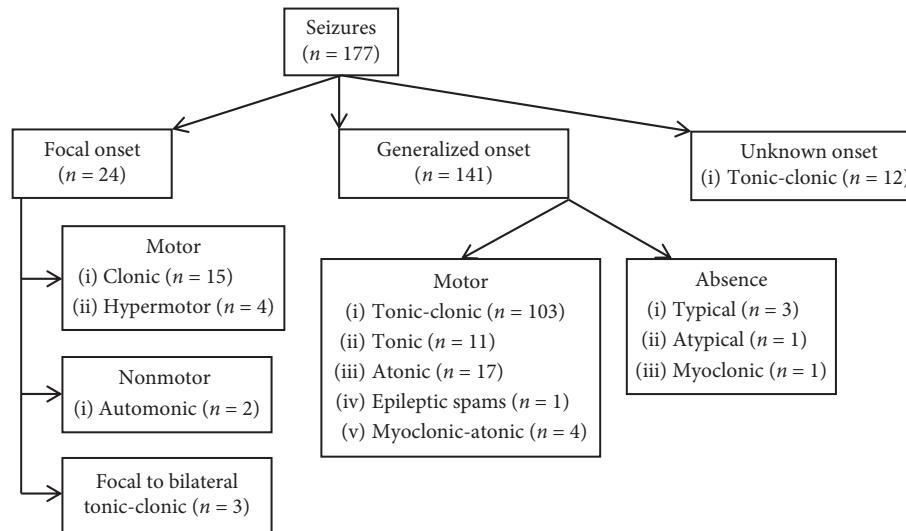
Seizures
($n = 177$)

Focal onset
($n = 24$)

Generalized onset
($n = 141$)

Unknown onset
(i) Tonic-clonic ($n = 12$)

Motor
(i) Clonic ($n = 15$)
(ii) Hypermotor ($n = 4$)

Nonmotor
(i) Automonic ($n = 2$)

Focal to bilateral tonic-clonic ($n = 3$)

Motor
(i) Tonic-clonic ($n = 103$)
(ii) Tonic ($n = 11$)
(iii) Atonic ($n = 17$)
(iv) Epileptic spams ($n = 1$)
(v) Myoclonic-atonic ($n = 4$)

Absence
(i) Typical ($n = 3$)
(ii) Atypical ($n = 1$)
(iii) Myoclonic ($n = 1$)